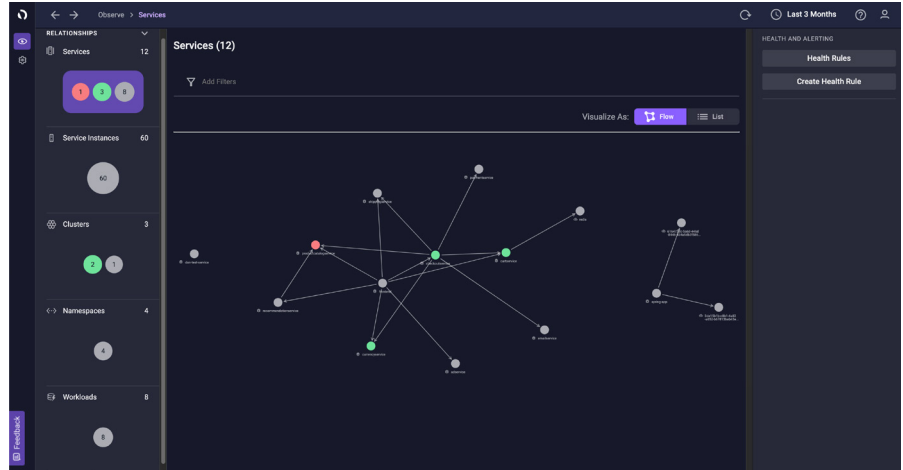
Observe > Services

Last 3 Months

RELATIONSHIPS

Services 12

1 3 8

Service Instances 60

60

Clusters 3

2 1

Namespaces 4

4

Workloads 8

8

Feedback

Services (12)

Add Filters

Visualize As: Flow List

HEALTH AND ALERTING

Health Rules

Create Health Rule

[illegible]